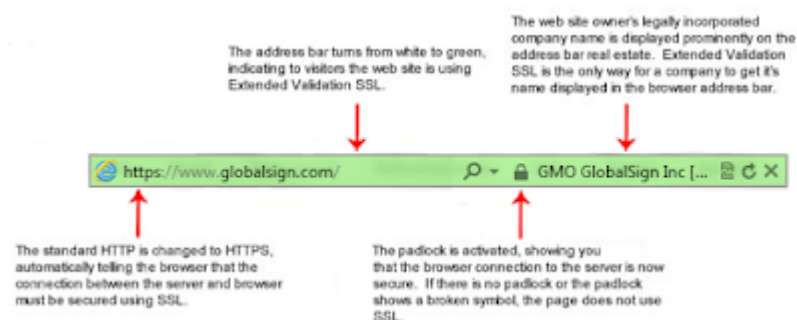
The web site owner's legally incorporated company name is displayed prominently on the address bar real estate. Extended Validation SSL is the only way for a company to get it's name displayed in the browser address bar.

The address bar turns from white to green, indicating to visitors the web site is using Extended Validation SSL.

https://www.globalsign.com/

GMO GlobalSign Inc [...

The standard HTTP is changed to HTTPS, automatically telling the browser that the connection between the server and browser must be secured using SSL.

The padlock is activated, showing you that the browser connection to the server is now secure. If there is no padlock or the padlock shows a broken symbol, the page does not use SSL.